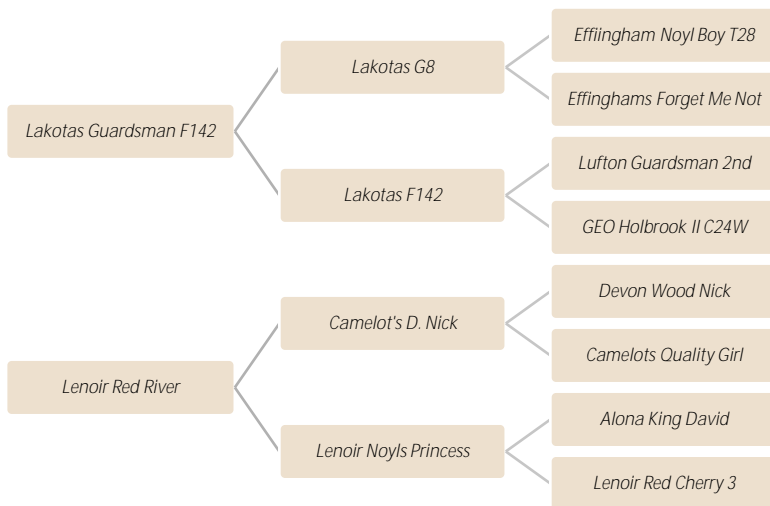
Lakotas Guardsman F142

Lakotas G8

Effiingham Noyl Boy T28

Effinghams Forget Me Not

Lakotas F142

Lufton Guardsman 2nd

GEO Holbrook II C24W

Lenoir Red River

Camelot's D. Nick

Devon Wood Nick

Camelots Quality Girl

Lenoir Noyls Princess

Alona King David

Lenoir Red Cherry 3